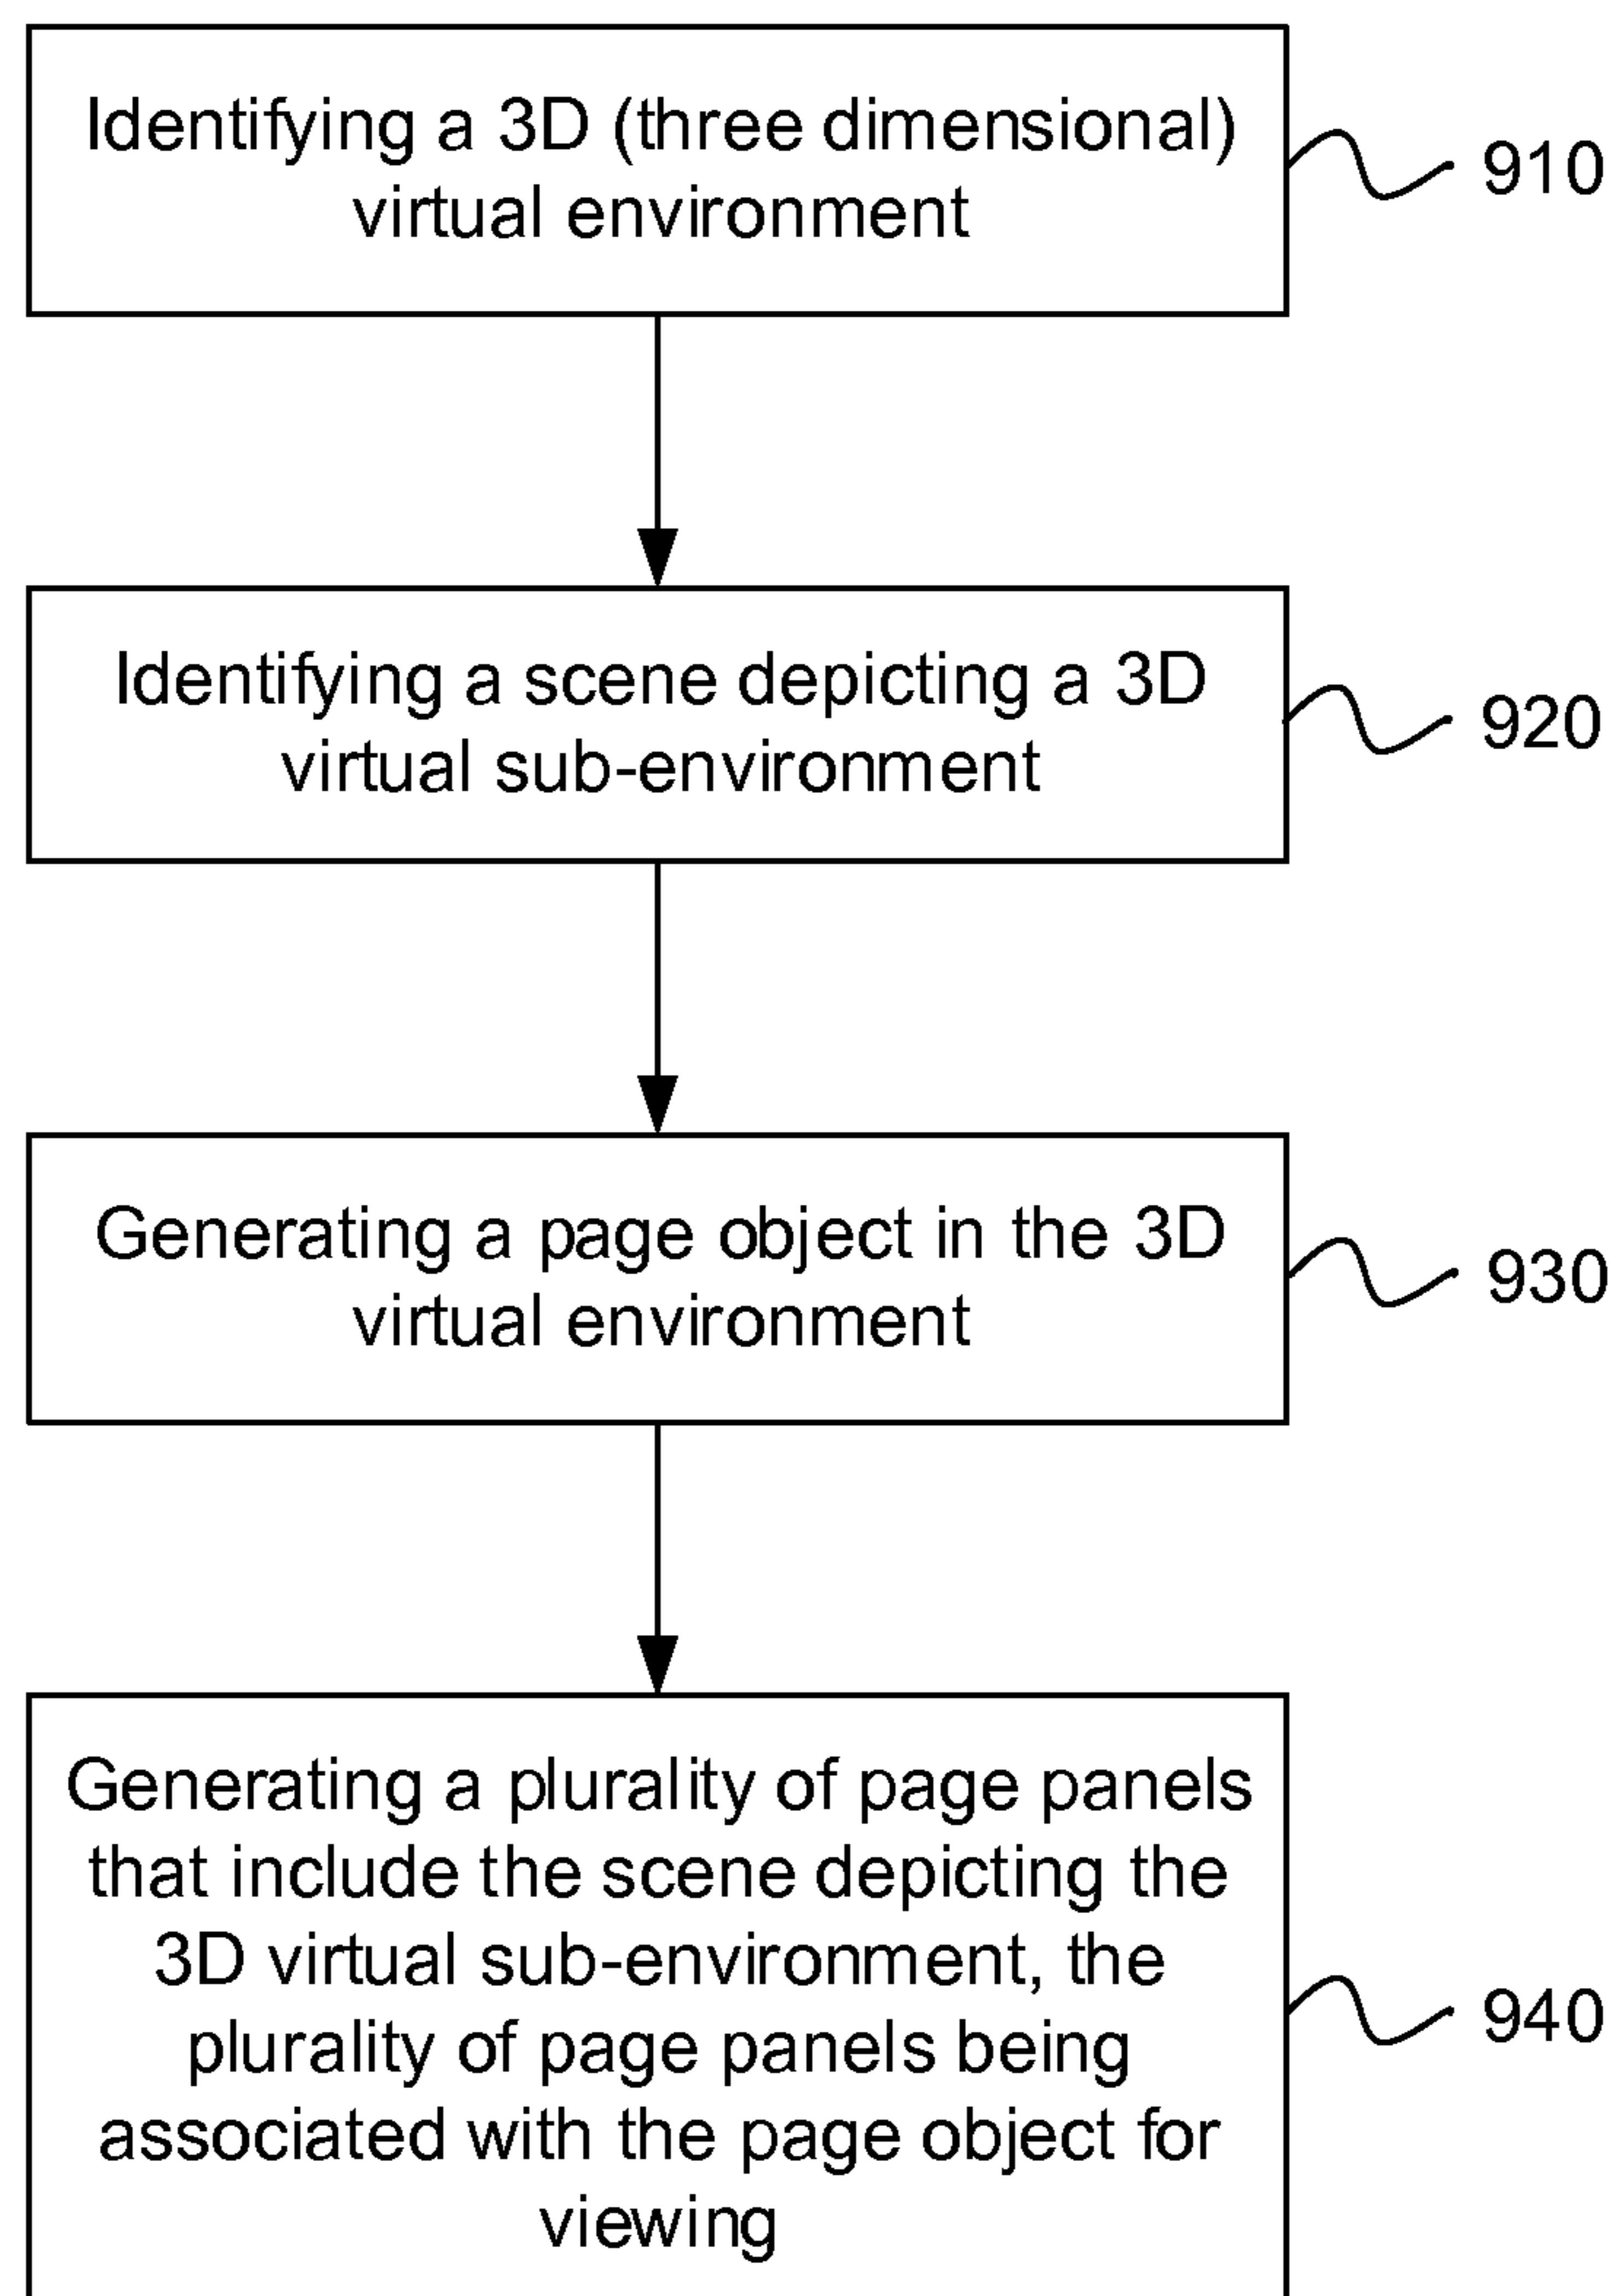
Identifying a 3D (three dimensional) virtual environment

910

Identifying a scene depicting a 3D virtual sub-environment

920

Generating a page object in the 3D virtual environment

930

Generating a plurality of page panels that include the scene depicting the 3D virtual sub-environment, the plurality of page panels being associated with the page object for viewing

940